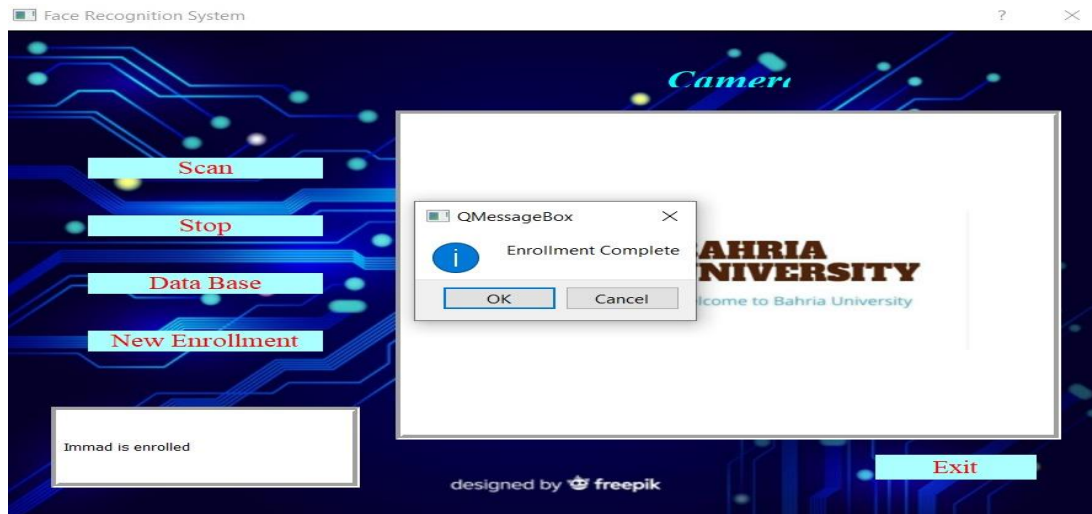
Face Recognition System

?

Camer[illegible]

Scan

Stop

Data Base

New Enrollment

QMessageBox

Enrollment Complete

OK

Cancel

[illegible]AHRIA
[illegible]NIVERSITY
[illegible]lcome to Bahria University

Immad is enrolled

designed by freepik

Exit